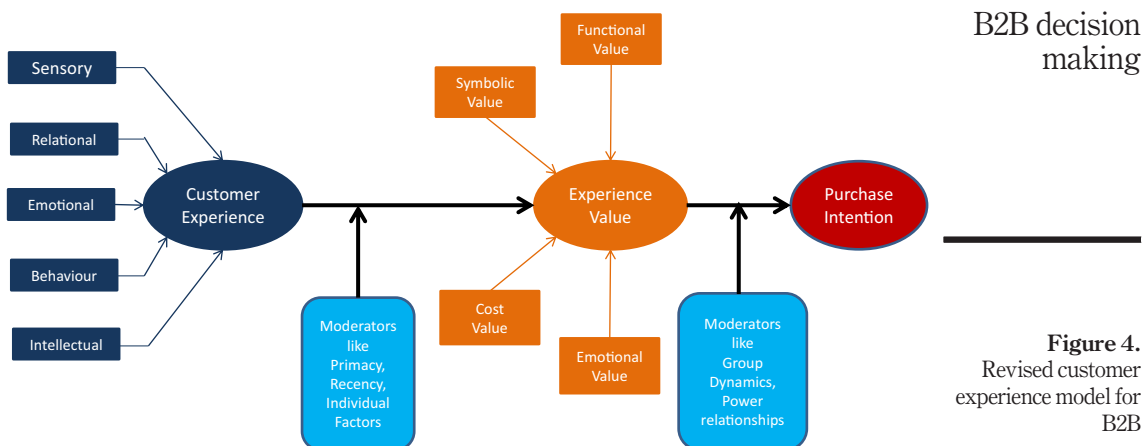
B2B decision making

Sensory

Relational

Emotional

Behaviour

Intellectual

Customer Experience

Moderators like Primacy, Recency, Individual Factors

Symbolic Value

Functional Value

Experience Value

Cost Value

Emotional Value

Moderators like Group Dynamics, Power relationships

Purchase Intention

**Figure 4.** Revised customer experience model for B2B